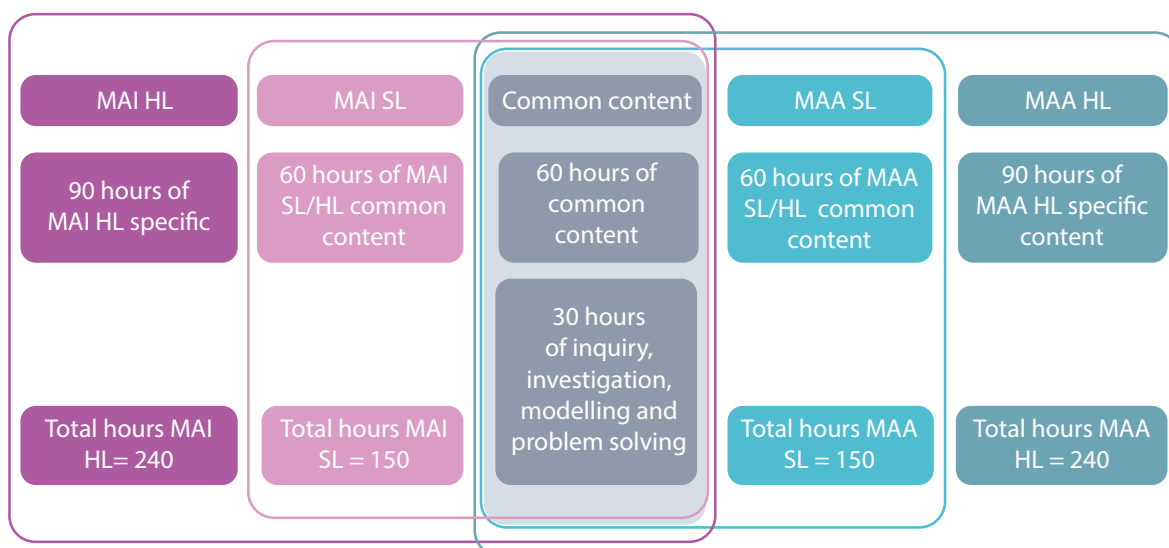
MAI HL

90 hours of MAI HL specific

Total hours MAI HL= 240

MAI SL

60 hours of MAI SL/HL common content

Total hours MAI SL = 150

Common content

60 hours of common content

30 hours of inquiry, investigation, modelling and problem solving

MAA SL

60 hours of MAA SL/HL common content

Total hours MAA SL = 150

MAA HL

90 hours of MAA HL specific content

Total hours MAA HL = 240